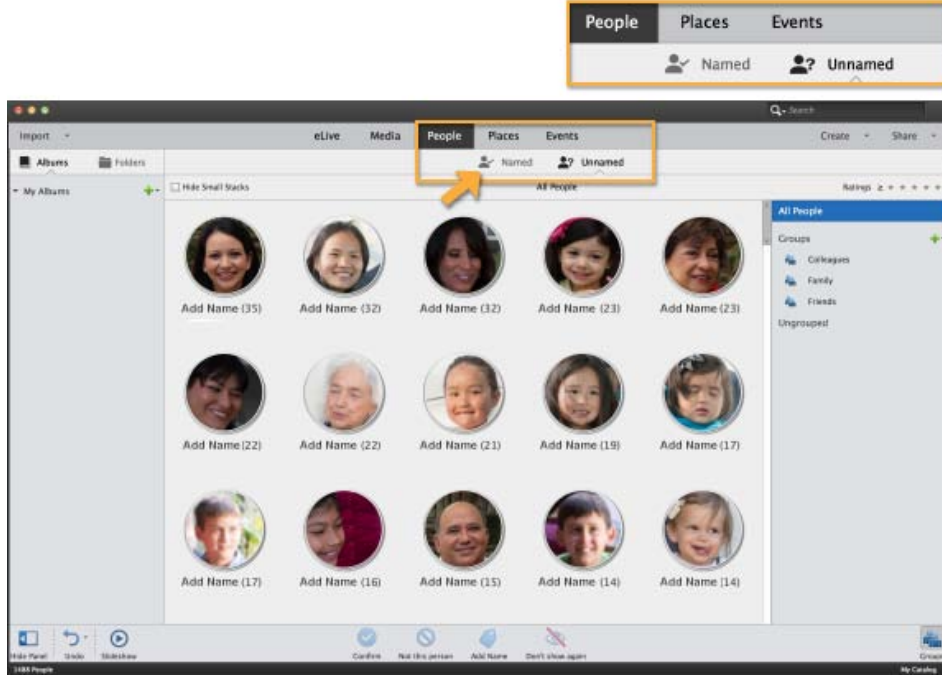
People Places Events
Named Unnamed

Search
Import eLive Media People Places Events Create Share
Albums Folders
Named Unnamed
My Albums
Hide Small Stacks
All People
Ratings ≥

Add Name (35) Add Name (32) Add Name (32) Add Name (23) Add Name (23)
Add Name(22) Add Name (22) Add Name (21) Add Name (19) Add Name (17)
Add Name (17) Add Name (16) Add Name (15) Add Name (14) Add Name (14)

All People
Groups
Colleagues
Family
Friends
Ungrouped

Hide Panel Undo Slideshow
Confirm Not this person Add Name Don't show again
Groups
1488 People
My Catalog